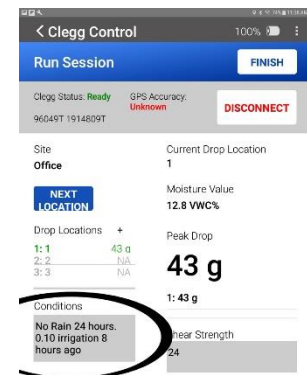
< Clegg Control
100%

Run Session
FINISH

Clegg Status: Ready
GPS Accuracy: Unknown
DISCONNECT

96049T 1914809T

Site
Office

Current Drop Location
1

NEXT LOCATION

Moisture Value
12.8 VWC%

Drop Locations +
1: 1 43 g
2: 2 NA
3: 3 NA

Peak Drop
43 g

1: 43 g

Conditions
No Rain 24 hours. 0.10 irrigation 8 hours ago

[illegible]hear Strength
24